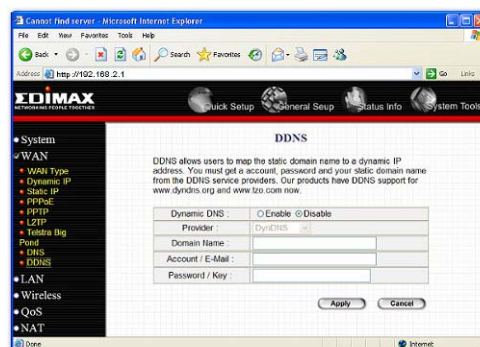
Cannot find server - Microsoft Internet Explorer

File Edit View Favorites Tools Help

Back Search Favorites

Address http://192.168.2.1

Go Links

EDIMAX
NETWORKING PEOPLE TOGETHER

Quick Setup General Seup Status Info System Tools

• System
• WAN
• WAN Type
• Dynamic IP
• Static IP
• PPPoE
• PPTP
• L2TP
• Telstra Big Pond
• DNS
• DDNS
• LAN
• Wireless
• QoS
• NAT

DDNS

DDNS allows users to map the static domain name to a dynamic IP address. You must get a account, password and your static domain name from the DDNS service providers. Our products have DDNS support for www.dyndns.org and www.tzo.com now.

| | |
|---|---|
| Dynamic DNS : | ○ Enable ⦿ Disable |
| Provider : | DynDNS |
| Domain Name : | |
| Account / E-Mail : | |
| Password / Key : | |

Apply Cancel

Done Internet